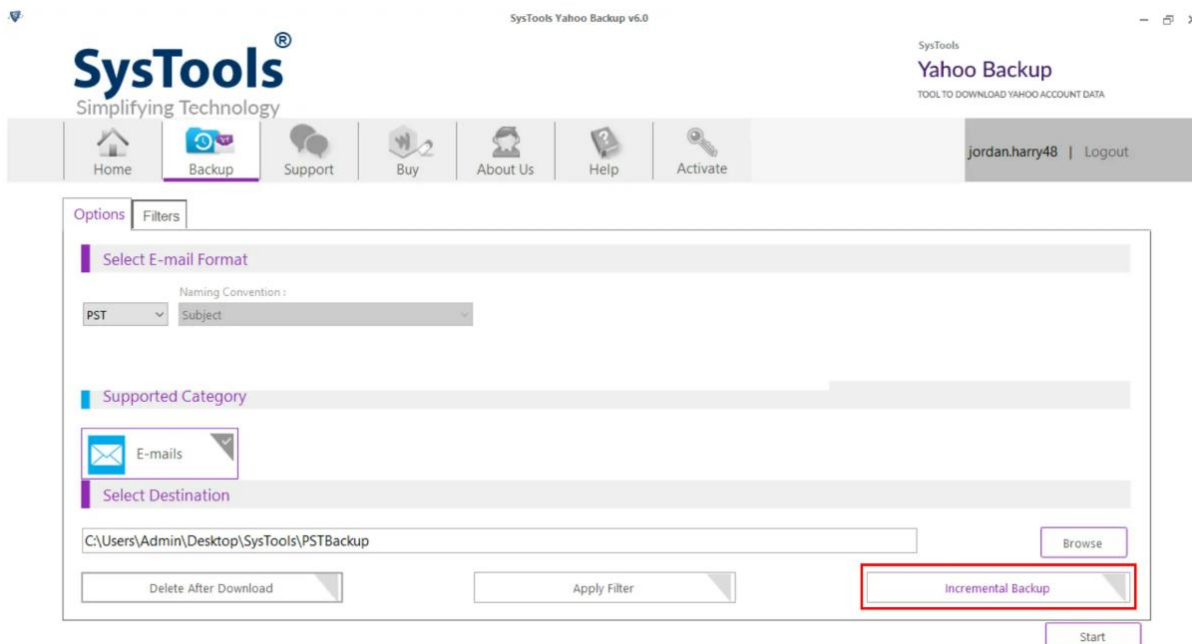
SysTools Yahoo Backup v6.0

SysTools®
Simplifying Technology

SysTools
Yahoo Backup
TOOL TO DOWNLOAD YAHOO ACCOUNT DATA

Home | Backup | Support | Buy | About Us | Help | Activate

jordan.harry48 | Logout

Options | Filters

Select E-mail Format

Naming Convention :
PST
Subject

Supported Category

E-mails

Select Destination

C:\Users\Admin\Desktop\SysTools\PSTBackup

Browse

Delete After Download

Apply Filter

Incremental Backup

Start